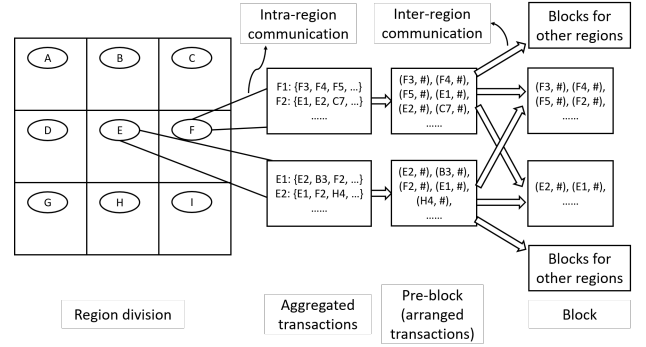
Intra-region communication

Inter-region communication

Blocks for other regions

A B C
D E F
G H I

F1: {F3, F4, F5, …}
F2: {E1, E2, C7, …}
……

(F3, #), (F4, #), (F5, #), (E1, #), (E2, #), (C7, #), ……

(F3, #), (F4, #), (F5, #), (F2, #), ……

E1: {E2, B3, F2, …}
E2: {E1, F2, H4, …}
……

(E2, #), (B3, #), (F2, #), (E1, #), (H4, #), ……

(E2, #), (E1, #), ……

Blocks for other regions

Region division

Aggregated transactions

Pre-block (arranged transactions)

Block